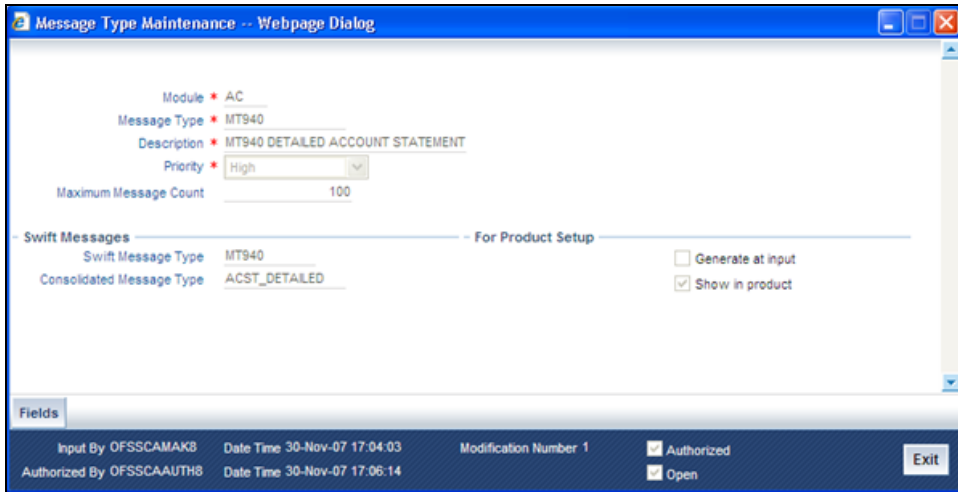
Message Type Maintenance -- Webpage Dialog

Module * AC
Message Type * MT940
Description * MT940 DETAILED ACCOUNT STATEMENT
Priority * High
Maximum Message Count 100

Swift Messages
Swift Message Type MT940
Consolidated Message Type ACST_DETAILED

For Product Setup
Generate at input
Show in product

Fields

Input By OFSSCAMAK8 Date Time 30-Nov-07 17:04:03 Modification Number 1 Authorized
Authorized By OFSSCAAUTH8 Date Time 30-Nov-07 17:06:14 Open

Exit